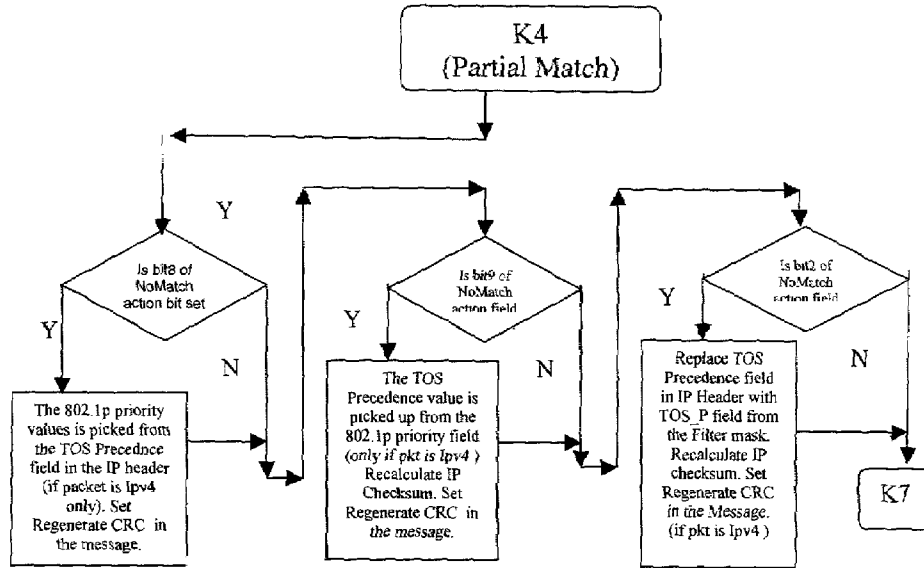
K4
(Partial Match)

Y

Is bit8 of NoMatch action bit set

Y

N

The 802.1p priority values is picked from the TOS Precednce field in the IP header (if packet is Ipv4 only). Set Regenerate CRC in the message.

Is bit9 of NoMatch action field

Y

N

The TOS Precedence value is picked up from the 802.1p priority field (only if pkt is Ipv4 ) Recalculate IP Checksum. Set Regenerate CRC in the message.

Is bit2 of NoMatch action field

Y

N

Replace TOS Precedence field in IP Header with TOS_P field from the Filter mask. Recalculate IP checksum. Set Regenerate CRC in the Message. (if pkt is Ipv4 )

K7